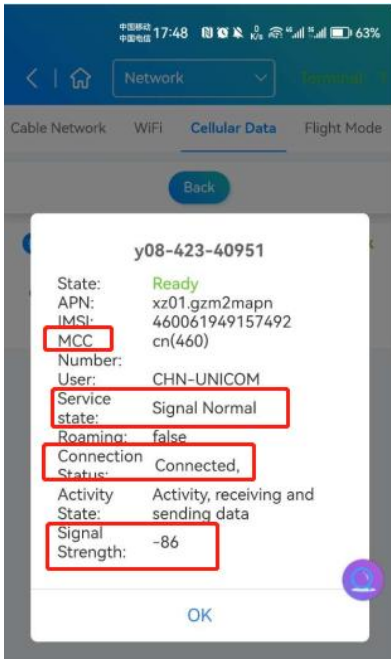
中国移动 中国电信 17:48 63%

Network

Terminal

Cable Network WiFi Cellular Data Flight Mode

Back

y08-423-40951

| | |
|---|---|
| State: | Ready |
| APN: | xz01.gzm2mapn |
| IMSI: | 460061949157492 |
| MCC | cn(460) |
| Number: | |
| User: | CHN-UNICOM |
| Service state: | Signal Normal |
| Roaming: | false |
| Connection Status: | Connected, |
| Activity State: | Activity, receiving and sending data |
| Signal Strength: | -86 |

OK